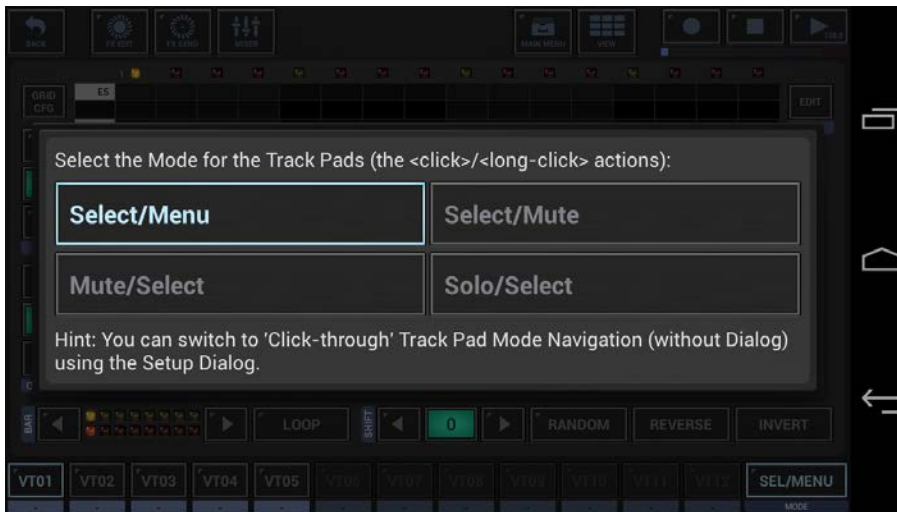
BACK FX EDIT FX SEND MIXER MAIN MENU VIEW

GRID CFG ES EDIT

Select the Mode for the Track Pads (the <click>/<long-click> actions):

Select/Menu

Select/Mute

Mute/Select

Solo/Select

Hint: You can switch to 'Click-through' Track Pad Mode Navigation (without Dialog) using the Setup Dialog.

BAR LOOP SHIFT 0 RANDOM REVERSE INVERT

VT01 VT02 VT03 VT04 VT05 SEL/MENU MODE